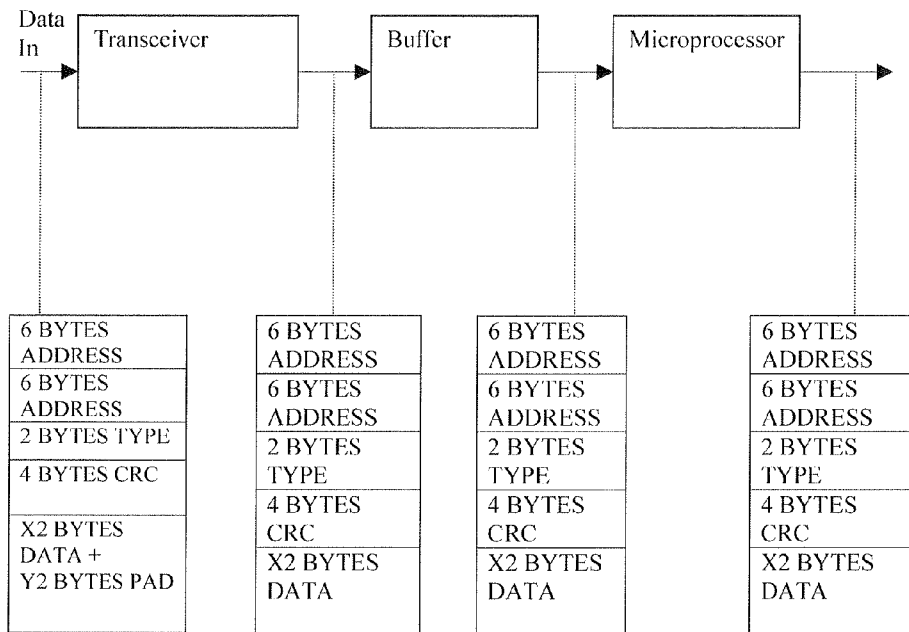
Data In

Transceiver

Buffer

Microprocessor

| 6 BYTES ADDRESS |
|---|
| 6 BYTES ADDRESS |
| 2 BYTES TYPE |
| 4 BYTES CRC |
| X2 BYTES DATA + Y2 BYTES PAD |

| 6 BYTES ADDRESS |
|---|
| 6 BYTES ADDRESS |
| 2 BYTES TYPE |
| 4 BYTES CRC |
| X2 BYTES DATA |

| 6 BYTES ADDRESS |
|---|
| 6 BYTES ADDRESS |
| 2 BYTES TYPE |
| 4 BYTES CRC |
| X2 BYTES DATA |

| 6 BYTES ADDRESS |
|---|
| 6 BYTES ADDRESS |
| 2 BYTES TYPE |
| 4 BYTES CRC |
| X2 BYTES DATA |